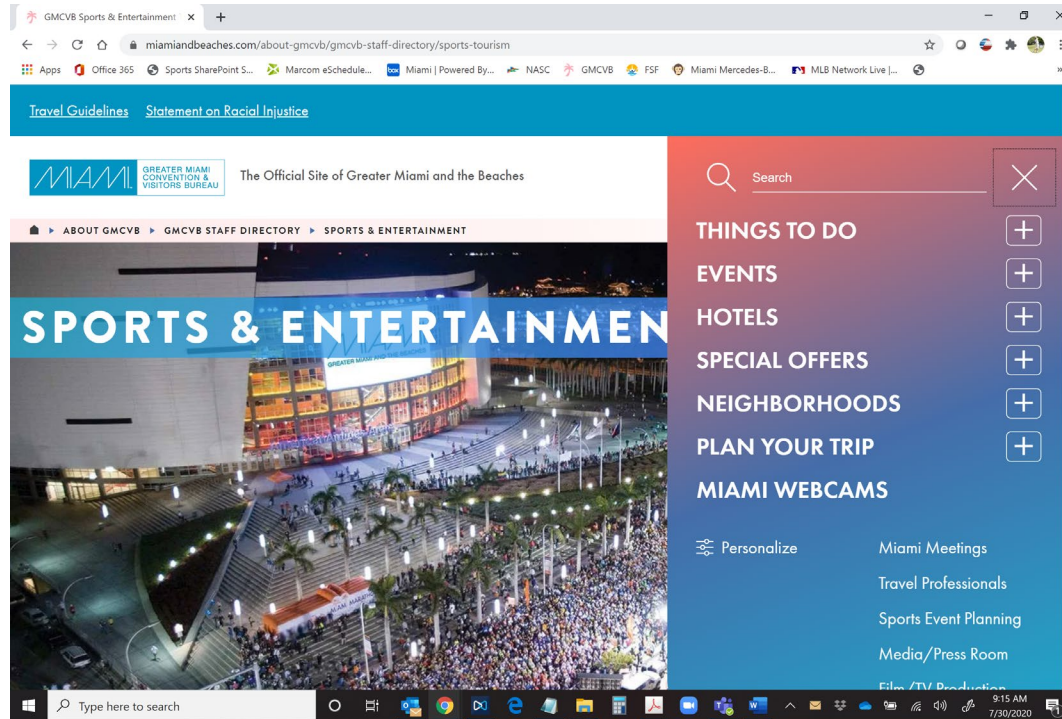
GMCVB Sports & Entertainment ×  +

miamiandbeaches.com/about-gmcvb/gmcvb-staff-directory/sports-tourism

Apps  Office 365  Sports SharePoint S...  Marcom eSchedule...  Miami | Powered By...  NASC  GMCVB  FSF  Miami Mercedes-B...  MLB Network Live |...

Travel Guidelines  Statement on Racial Injustice

MIAMI GREATER MIAMI CONVENTION & VISITORS BUREAU

The Official Site of Greater Miami and the Beaches

ABOUT GMCVB ▸ GMCVB STAFF DIRECTORY ▸ SPORTS & ENTERTAINMENT

SPORTS & ENTERTAINMEN

Search

THINGS TO DO
EVENTS
HOTELS
SPECIAL OFFERS
NEIGHBORHOODS
PLAN YOUR TRIP
MIAMI WEBCAMS

Personalize

Miami Meetings
Travel Professionals
Sports Event Planning
Media/Press Room
Film/TV Production

Type here to search

9:15 AM
7/30/2020